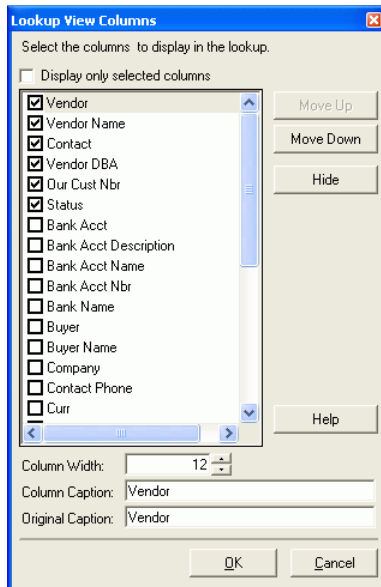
Lookup View Columns

Select the columns to display in the lookup.

Display only selected columns

Vendor
Vendor Name
Contact
Vendor DBA
Our Cust Nbr
Status
Bank Acct
Bank Acct Description
Bank Acct Name
Bank Acct Nbr
Bank Name
Buyer
Buyer Name
Company
Contact Phone
Curr

Move Up
Move Down
Hide
Help

Column Width: 12
Column Caption: Vendor
Original Caption: Vendor

OK
Cancel